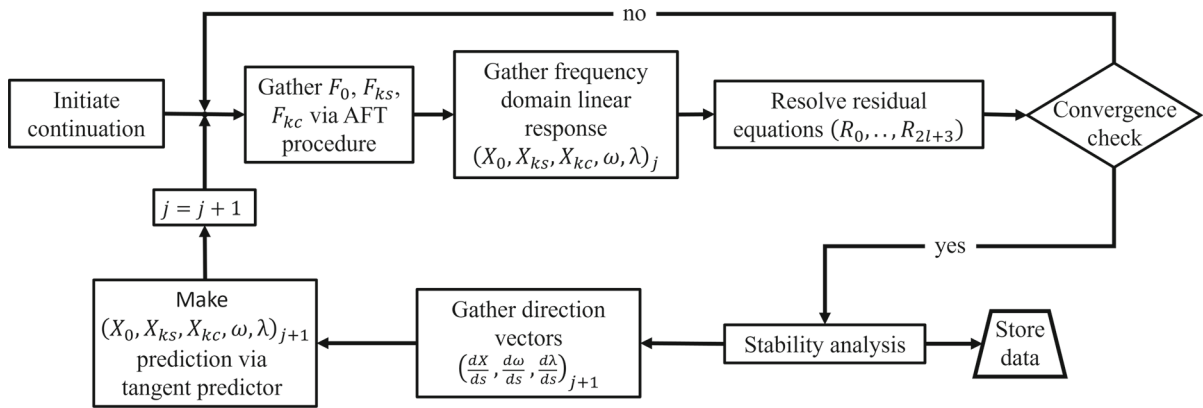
no

Initiate continuation

Gather $F_0$, $F_{ks}$, $F_{kc}$ via AFT procedure

Gather frequency domain linear response $(X_0, X_{ks}, X_{kc}, \omega, \lambda)_j$

Resolve residual equations $(R_0, .., R_{2l+3})$

Convergence check

yes

$j = j + 1$

Make $(X_0, X_{ks}, X_{kc}, \omega, \lambda)_{j+1}$ prediction via tangent predictor

Gather direction vectors $\left(\frac{dX}{ds}, \frac{d\omega}{ds}, \frac{d\lambda}{ds}\right)_{j+1}$

Stability analysis

Store data